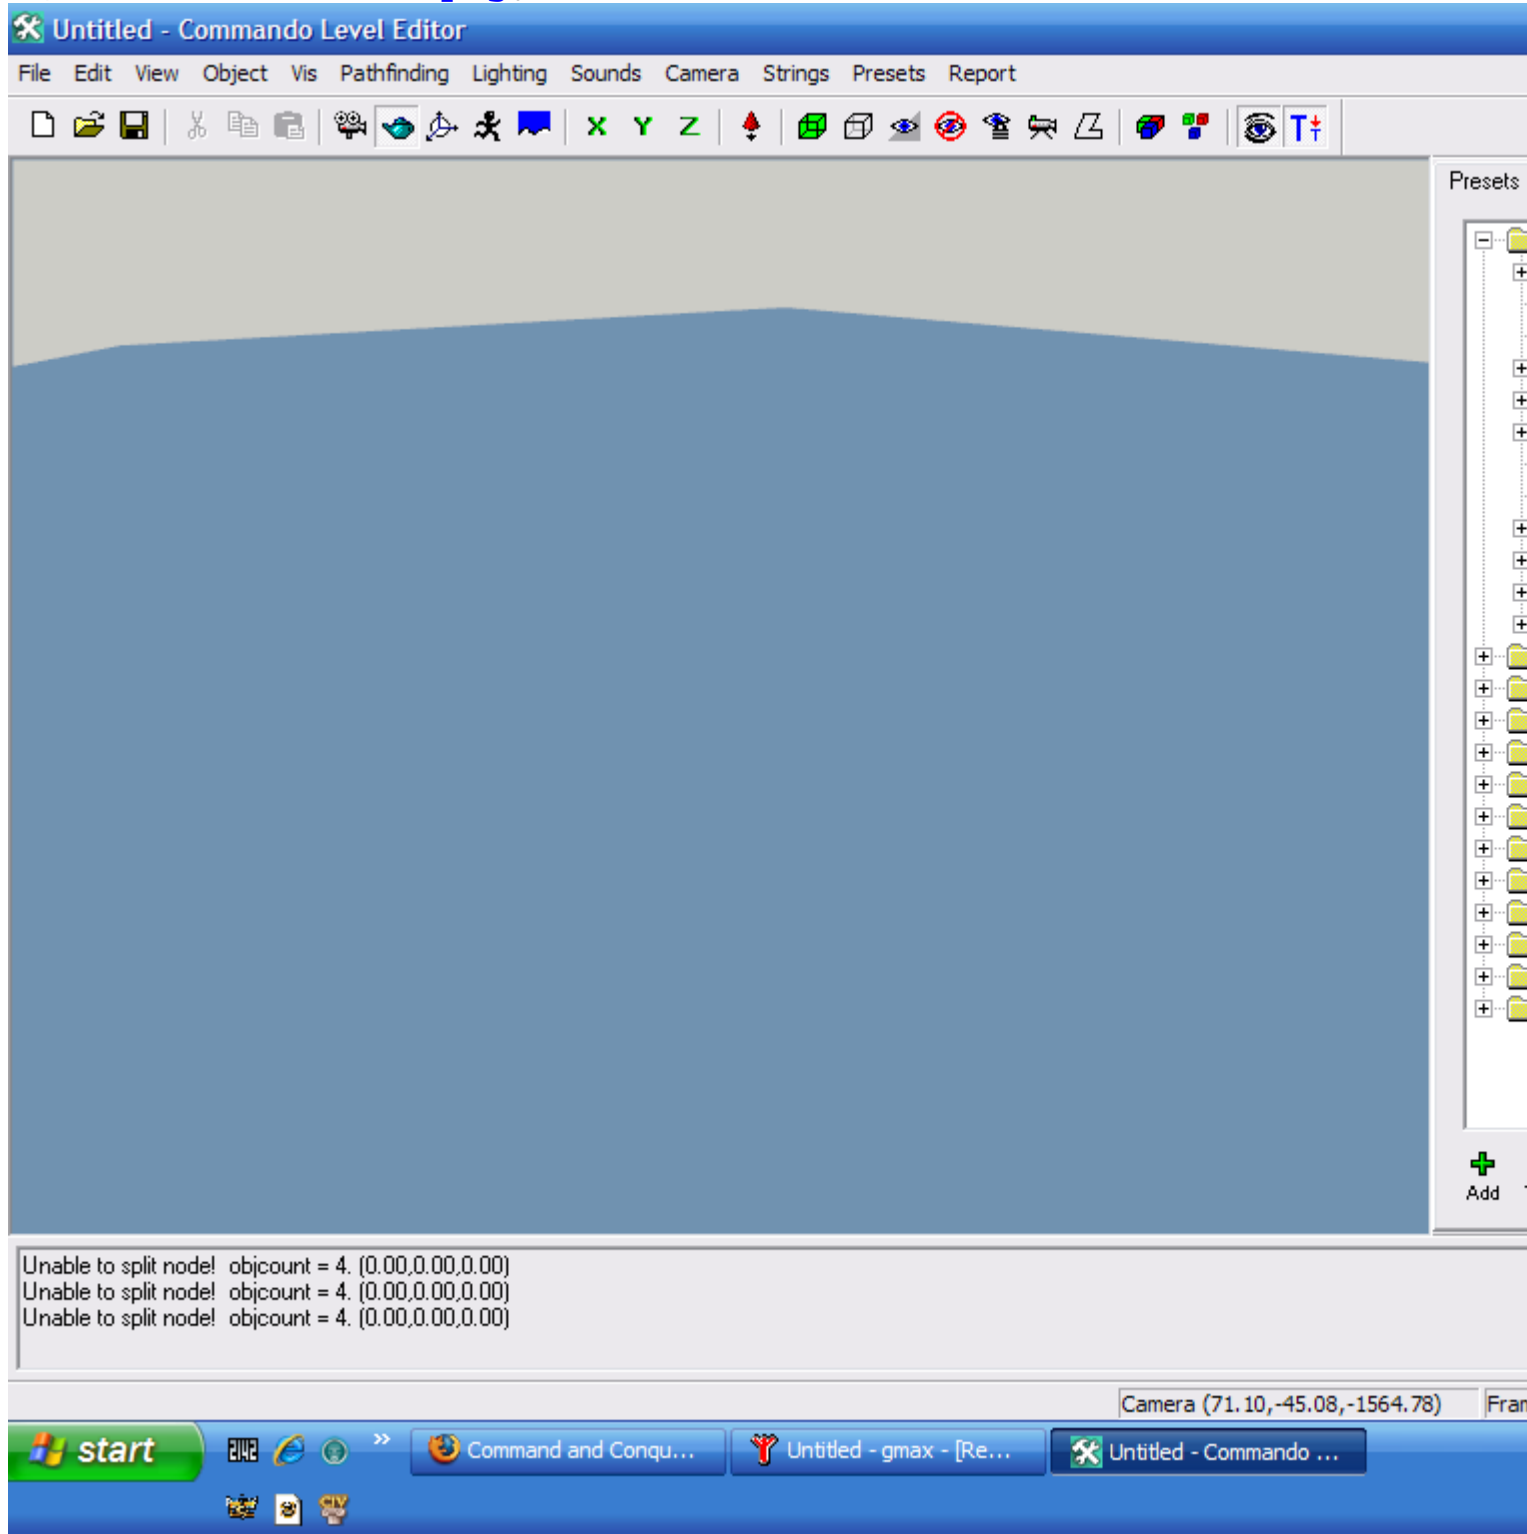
Untitled - Commando Level Editor

File Edit View Object Vis Pathfinding Lighting Sounds Camera Strings Presets Report

X Y Z

Presets

Add

Unable to split node! objcount = 4. (0.00,0.00,0.00)
Unable to split node! objcount = 4. (0.00,0.00,0.00)
Unable to split node! objcount = 4. (0.00,0.00,0.00)

Camera (71.10,-45.08,-1564.78)

Fran

start

Command and Conqu...

Untitled - gmax - [Re...

Untitled - Commando ...